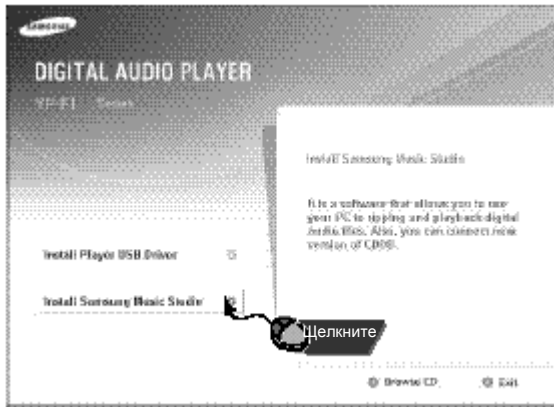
SAMSUNG

DIGITAL AUDIO PLAYER

YP-T1 Series

Install Samsung Music Studio

It is a software that allows you to use your PC to ripping and playback digital Audio files. Also, you can connect new version of CDDB.

Install Player USB Driver

Install Samsung Music Studio

Щелкните

Browse CD

Exit